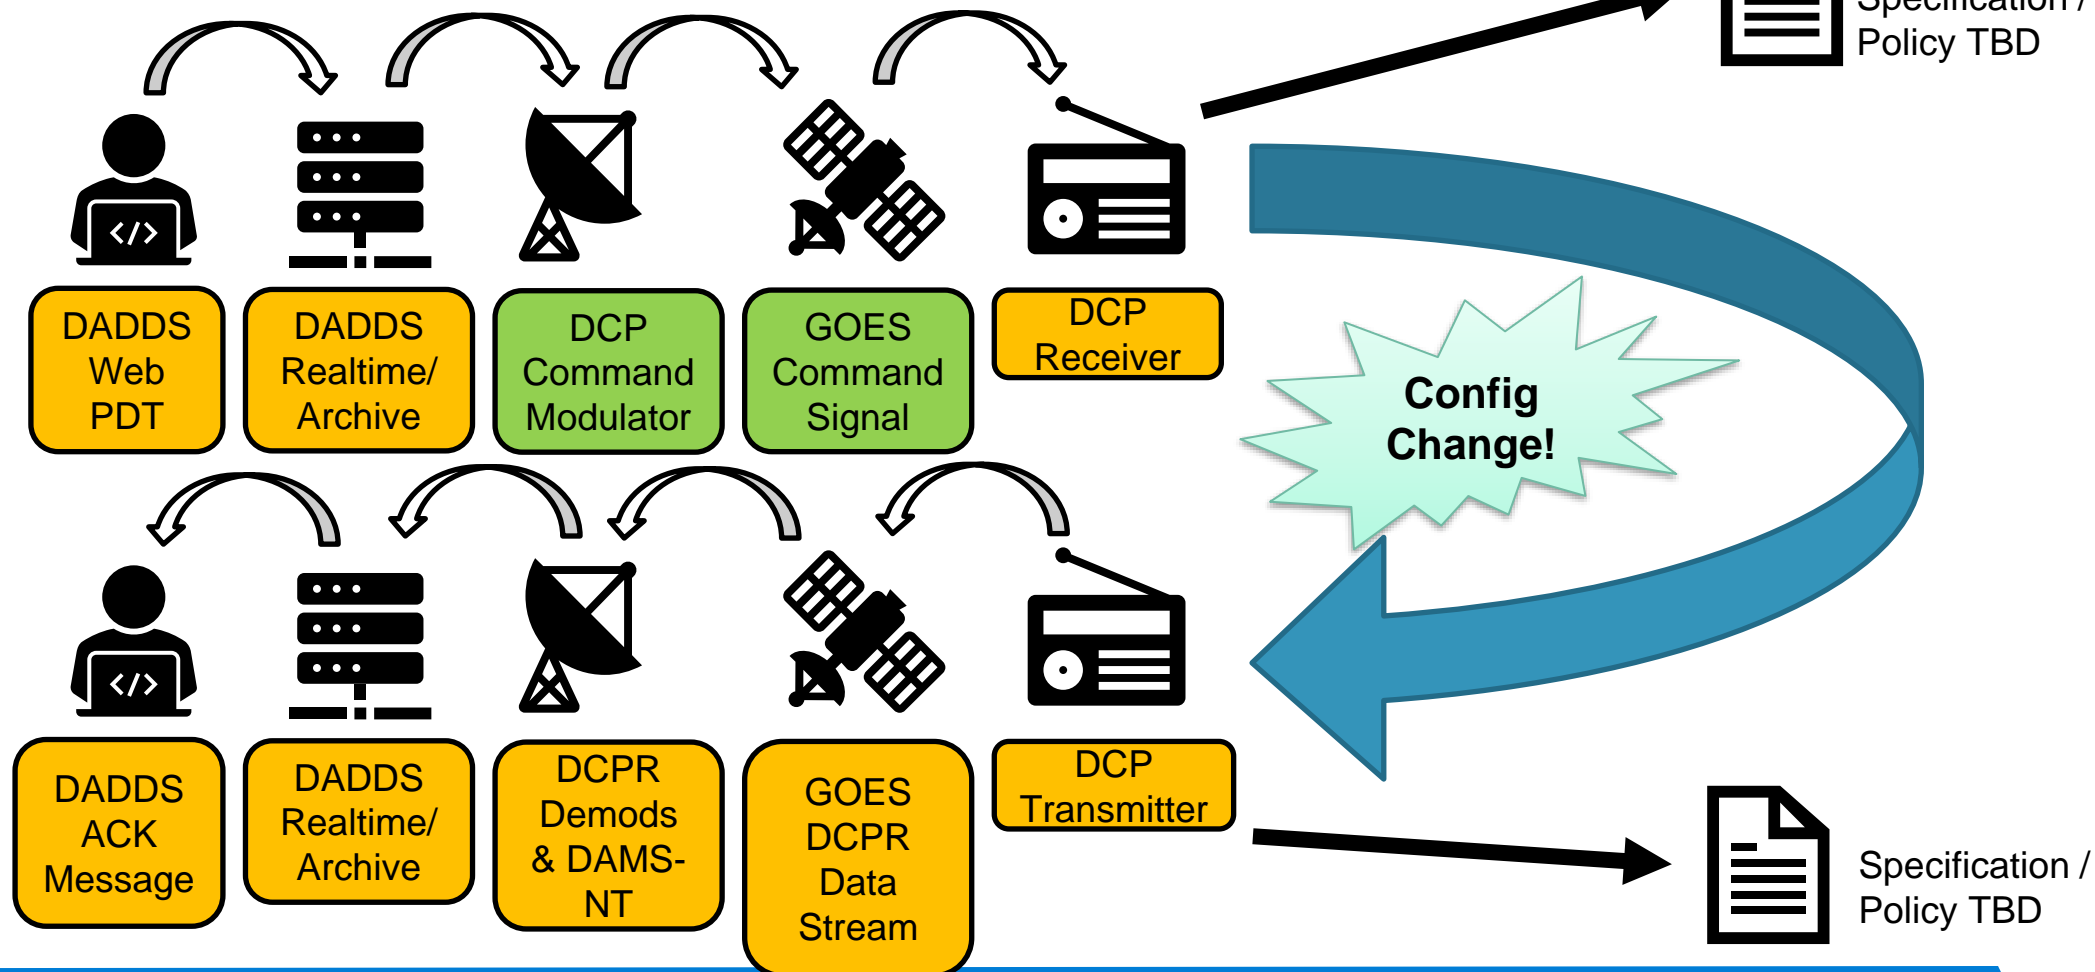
Specification / Policy TBD

</>

DADDS Web PDT

DADDS Realtime/ Archive

DCP Command Modulator

GOES Command Signal

DCP Receiver

Config Change!

</>

DADDS ACK Message

DADDS Realtime/ Archive

DCPR Demods & DAMS-NT

GOES DCPR Data Stream

DCP Transmitter

Specification / Policy TBD